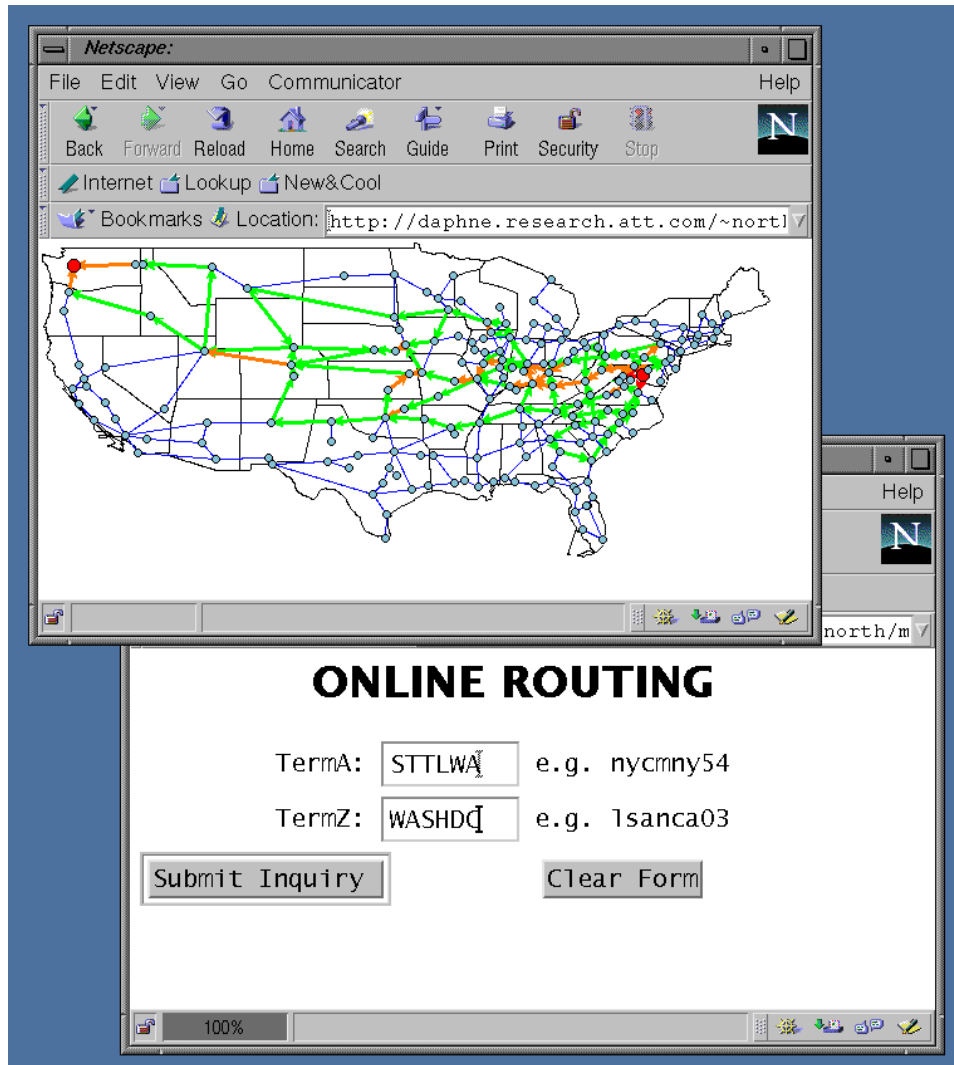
Netscape:

File Edit View Go Communicator Help

Back Forward Reload Home Search Guide Print Security Stop

Internet Lookup New&Cool

Bookmarks Location: http://daphne.research.att.com/~nort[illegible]

Help

north/m

ONLINE ROUTING

TermA: STTLWA e.g. nycmny54

TermZ: WASHDC e.g. lsanca03

Submit Inquiry Clear Form

100%